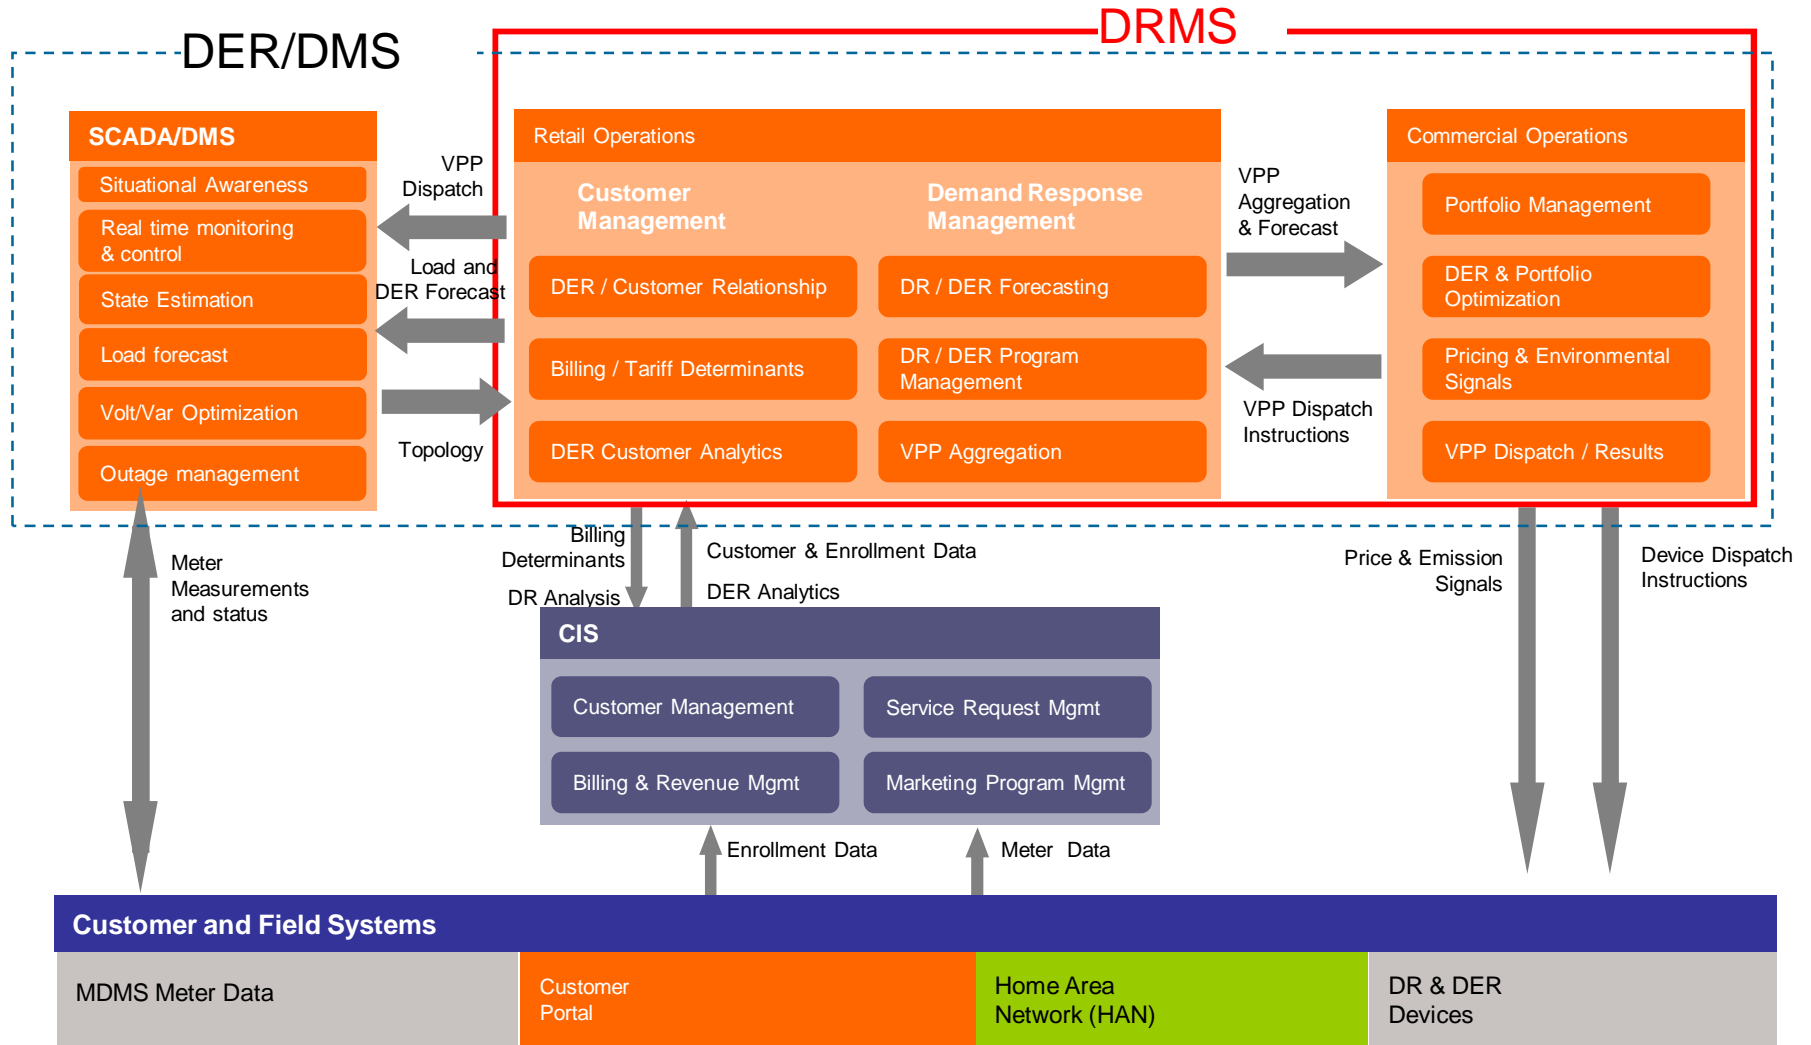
DER/DMS

DRMS

SCADA/DMS

Situational Awareness

Real time monitoring & control

State Estimation

Load forecast

Volt/Var Optimization

Outage management

VPP Dispatch

Load and DER Forecast

Topology

Retail Operations

Customer Management

Demand Response Management

DER / Customer Relationship

DR / DER Forecasting

Billing / Tariff Determinants

DR / DER Program Management

DER Customer Analytics

VPP Aggregation

VPP Aggregation & Forecast

VPP Dispatch Instructions

Commercial Operations

Portfolio Management

DER & Portfolio Optimization

Pricing & Environmental Signals

VPP Dispatch / Results

Meter Measurements and status

Billing Determinants

DR Analysis

Customer & Enrollment Data

DER Analytics

Price & Emission Signals

Device Dispatch Instructions

CIS

Customer Management

Service Request Mgmt

Billing & Revenue Mgmt

Marketing Program Mgmt

Enrollment Data

Meter Data

Customer and Field Systems

MDMS Meter Data

Customer Portal

Home Area Network (HAN)

DR & DER Devices